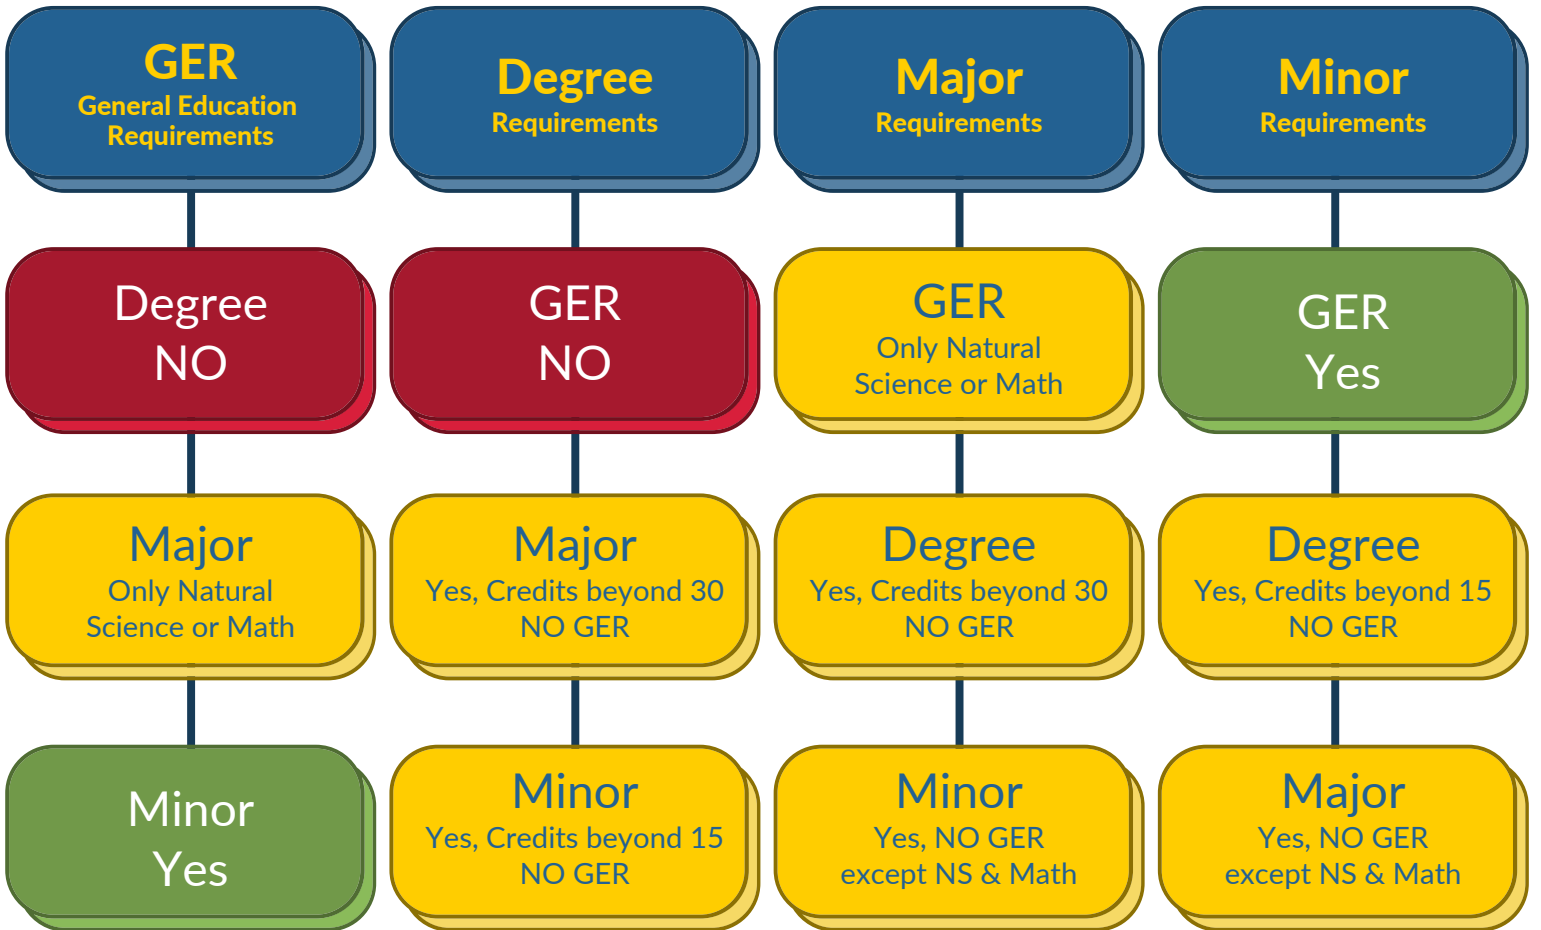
GER
General Education Requirements

Degree
NO

Major
Only Natural Science or Math

Minor
Yes

Degree
Requirements

GER
NO

Major
Yes, Credits beyond 30
NO GER

Minor
Yes, Credits beyond 15
NO GER

Major
Requirements

GER
Only Natural Science or Math

Degree
Yes, Credits beyond 30
NO GER

Minor
Yes, NO GER
except NS & Math

Minor
Requirements

GER
Yes

Degree
Yes, Credits beyond 15
NO GER

Major
Yes, NO GER
except NS & Math